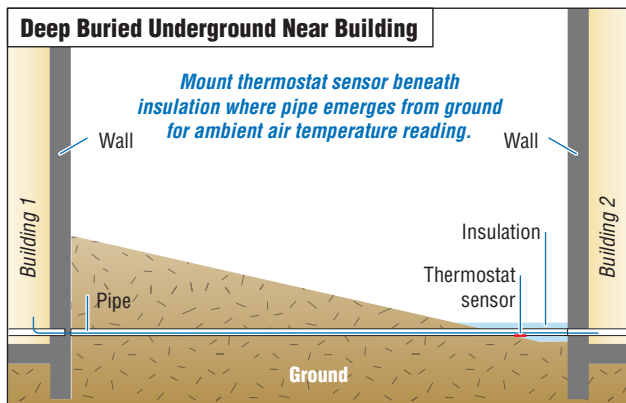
Deep Buried Underground Near Building

Mount thermostat sensor beneath insulation where pipe emerges from ground for ambient air temperature reading.

Wall

Wall

Building 1

Building 2

Insulation

Thermostat sensor

Pipe

Ground